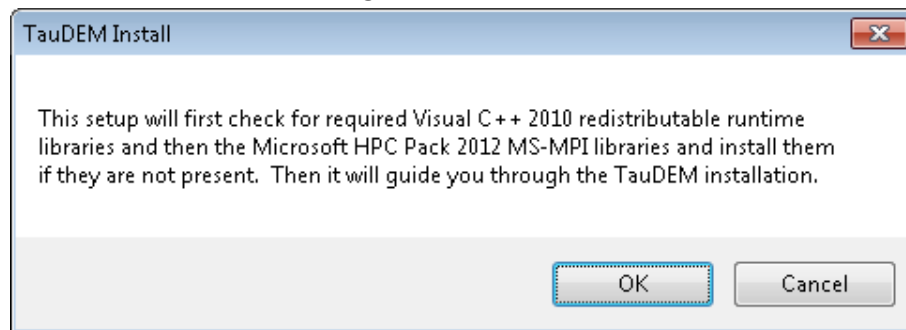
TauDEM Install

This setup will first check for required Visual C++ 2010 redistributable runtime libraries and then the Microsoft HPC Pack 2012 MS-MPI libraries and install them if they are not present. Then it will guide you through the TauDEM installation.

OK

Cancel